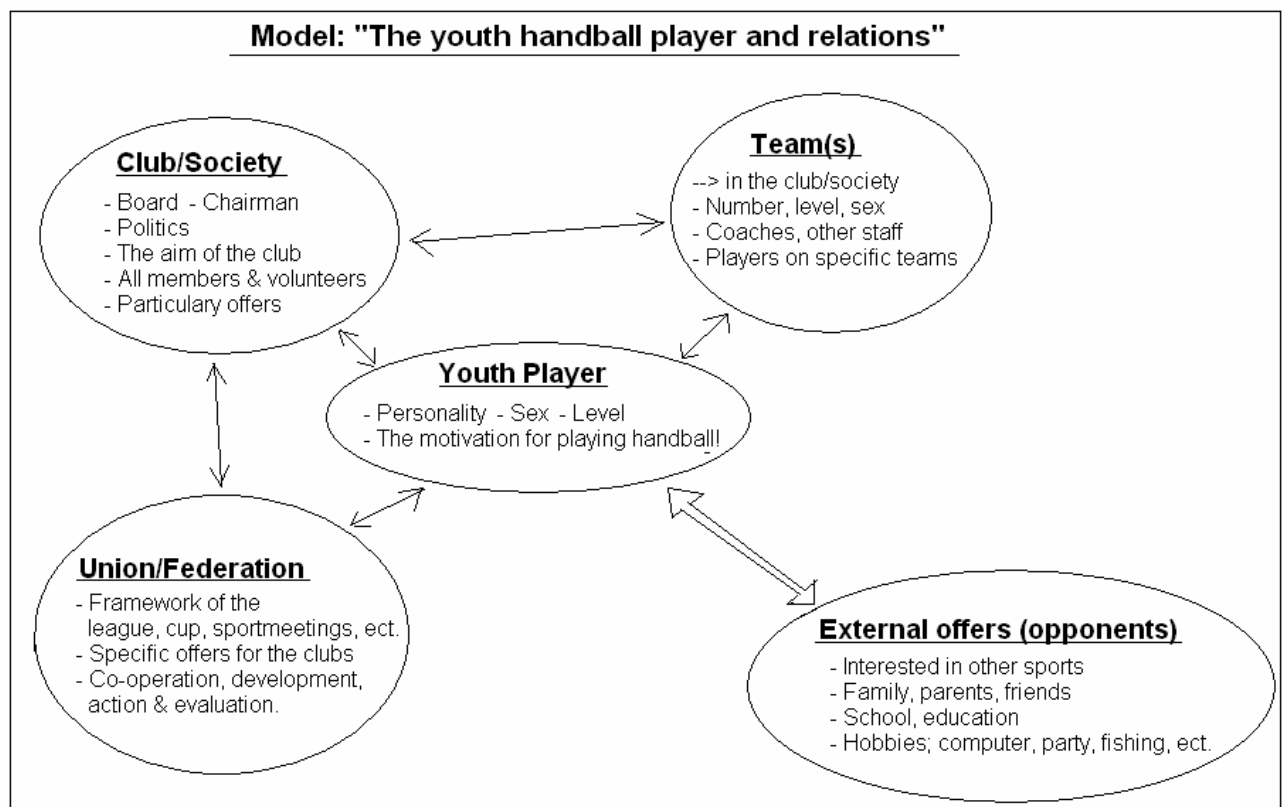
Model: "The youth handball player and relations"

Club/Society
- Board - Chairman
- Politics
- The aim of the club
- All members & volunteers
- Particulary offers

Team(s)
--> in the club/society
- Number, level, sex
- Coaches, other staff
- Players on specific teams

Youth Player
- Personality - Sex - Level
- The motivation for playing handball!

Union/Federation
- Framework of the league, cup, sportmeetings, ect.
- Specific offers for the clubs
- Co-operation, development, action & evaluation.

External offers (opponents)
- Interested in other sports
- Family, parents, friends
- School, education
- Hobbies; computer, party, fishing, ect.